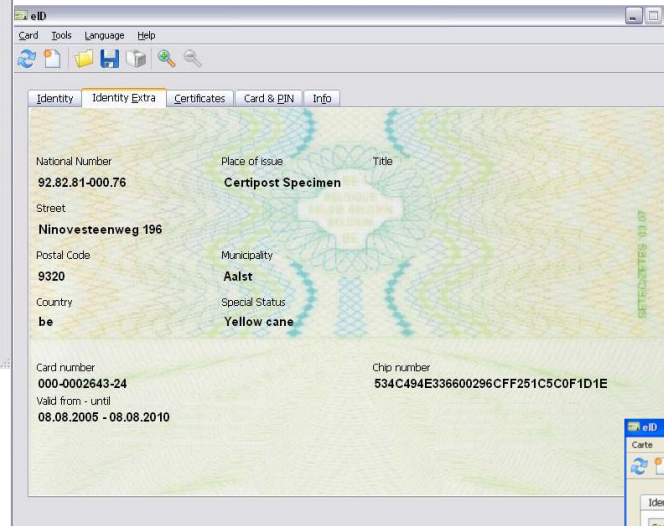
eID

Card Tools Language Help

Identity Identity Extra Certificates Card & PIN Info

National Number
92.82.81-000.76

Place of issue
Certipost Specimen

Title

Street
Ninovesteenweg 196

Postal Code
9320

Municipality
Aalst

Country
be

Special Status
Yellow cane

SETEC/ZETES 03.07

Card number
000-0002643-24

Chip number
534C494E336600296CFF251C5C0F1D1E

Valid from - until
08.08.2005 - 08.08.2010

eID
Carte
Ider